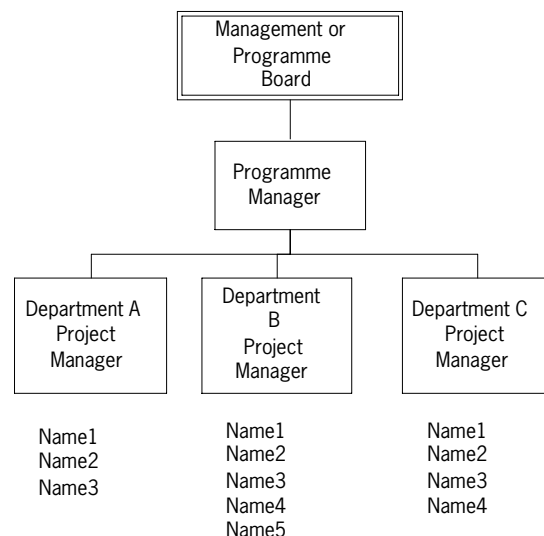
Management or Programme Board

Programme Manager

Department A Project Manager

Department B Project Manager

Department C Project Manager

Name1
Name2
Name3

Name1
Name2
Name3
Name4
Name5

Name1
Name2
Name3
Name4